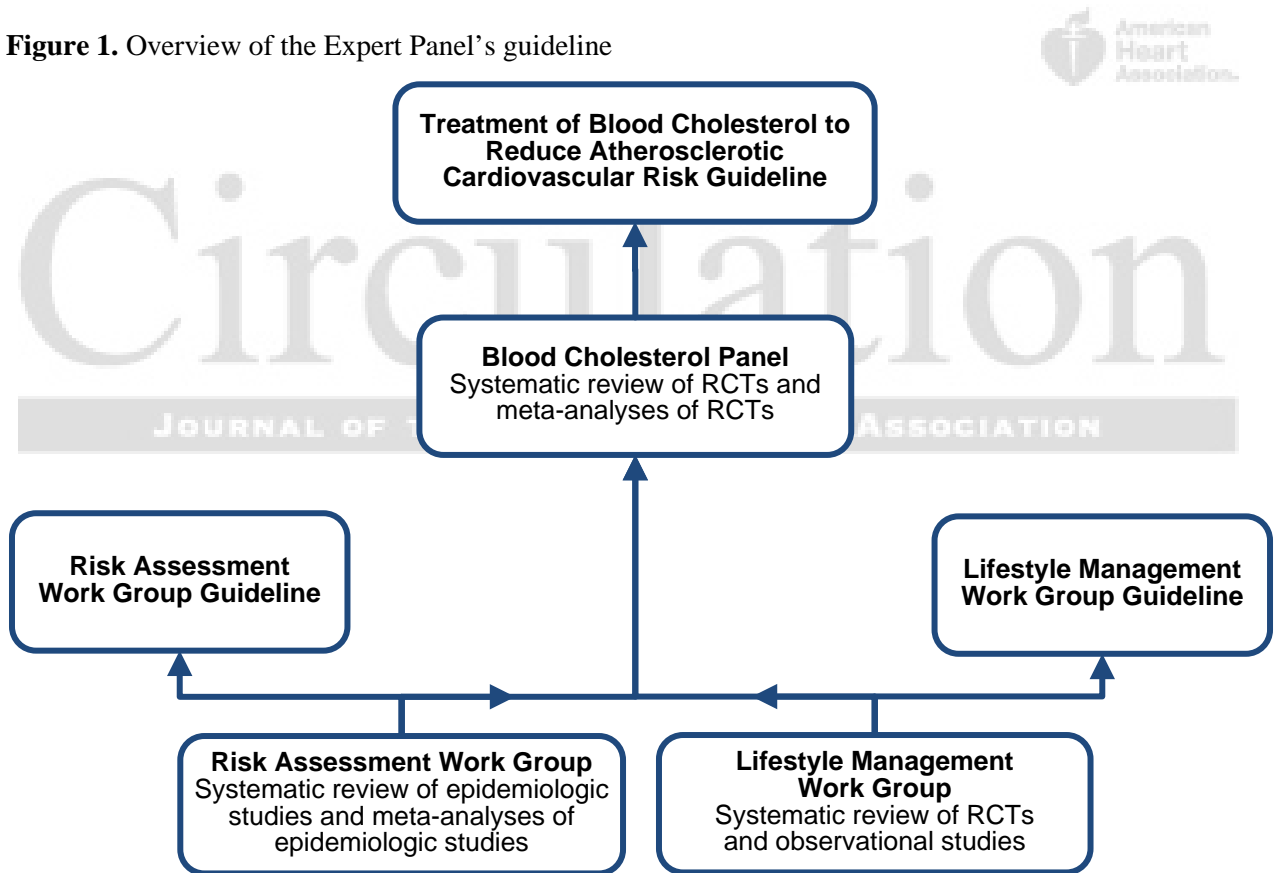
**Figure 1.** Overview of the Expert Panel's guideline

American Heart Association

Circulation

JOURNAL OF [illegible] ASSOCIATION

**Treatment of Blood Cholesterol to Reduce Atherosclerotic Cardiovascular Risk Guideline**

**Blood Cholesterol Panel**
Systematic review of RCTs and meta-analyses of RCTs

**Risk Assessment Work Group Guideline**

**Lifestyle Management Work Group Guideline**

**Risk Assessment Work Group**
Systematic review of epidemiologic studies and meta-analyses of epidemiologic studies

**Lifestyle Management Work Group**
Systematic review of RCTs and observational studies